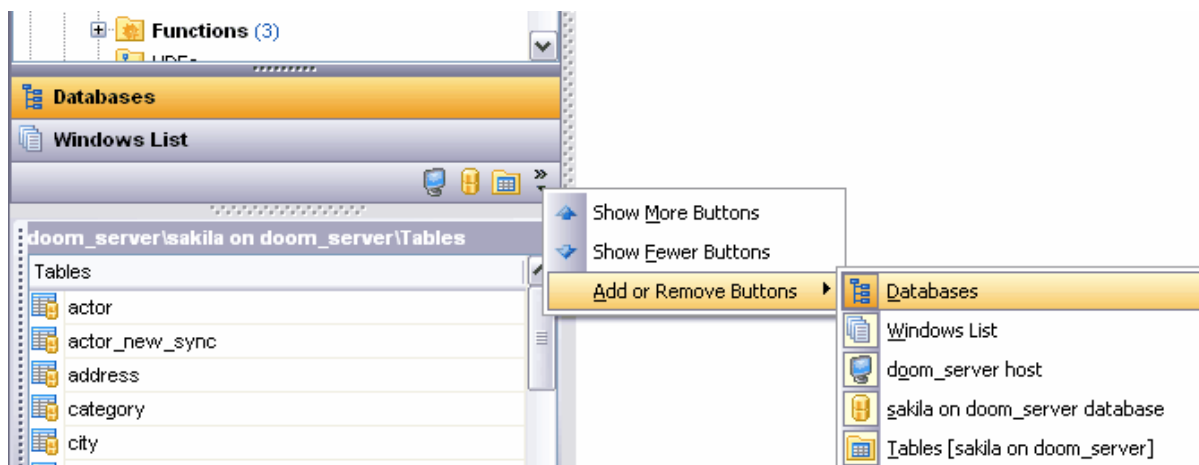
Functions (3)

Databases

Windows List

doom_server\sakila on doom_server\Tables

Tables

actor

actor_new_sync

address

category

city

Show More Buttons

Show Fewer Buttons

Add or Remove Buttons

Databases

Windows List

doom_server host

sakila on doom_server database

Tables [sakila on doom_server]